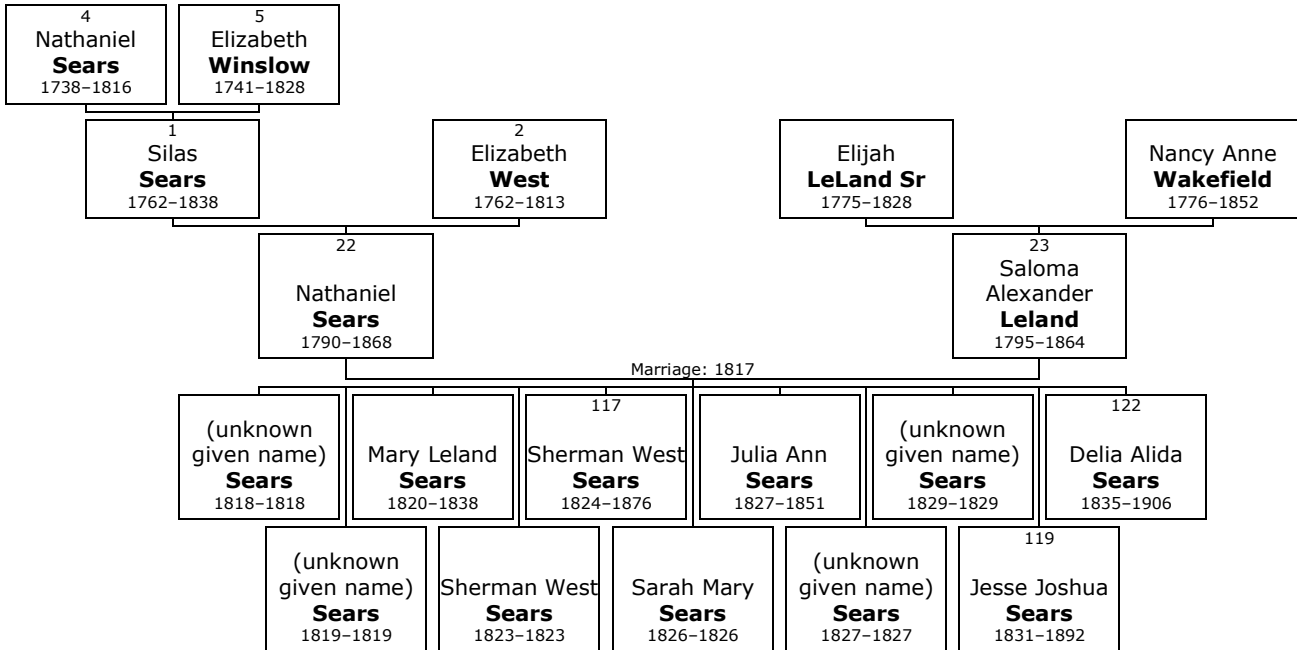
4
Nathaniel
**Sears**
1738–1816

5
Elizabeth
**Winslow**
1741–1828

1
Silas
**Sears**
1762–1838

2
Elizabeth
**West**
1762–1813

Elijah
**LeLand Sr**
1775–1828

Nancy Anne
**Wakefield**
1776–1852

22
Nathaniel
**Sears**
1790–1868

23
Saloma
Alexander
**Leland**
1795–1864

Marriage: 1817

(unknown given name)
**Sears**
1818–1818

Mary Leland
**Sears**
1820–1838

117
Sherman West
**Sears**
1824–1876

Julia Ann
**Sears**
1827–1851

(unknown given name)
**Sears**
1829–1829

122
Delia Alida
**Sears**
1835–1906

(unknown given name)
**Sears**
1819–1819

Sherman West
**Sears**
1823–1823

Sarah Mary
**Sears**
1826–1826

(unknown given name)
**Sears**
1827–1827

119
Jesse Joshua
**Sears**
1831–1892